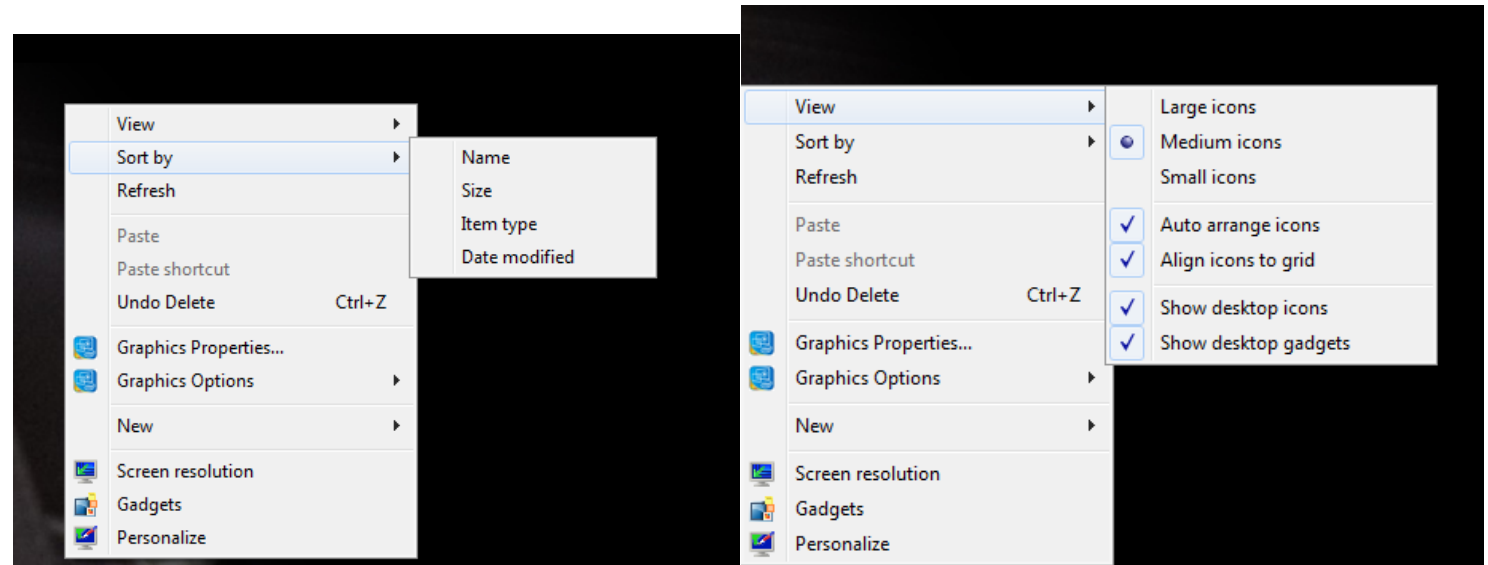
View
Sort by
Refresh

Paste
Paste shortcut
Undo Delete Ctrl+Z

Graphics Properties...
Graphics Options

New

Screen resolution
Gadgets
Personalize

Name
Size
Item type
Date modified

View
Sort by
Refresh

Paste
Paste shortcut
Undo Delete Ctrl+Z

Graphics Properties...
Graphics Options

New

Screen resolution
Gadgets
Personalize

Large icons
Medium icons
Small icons

Auto arrange icons
Align icons to grid

Show desktop icons
Show desktop gadgets